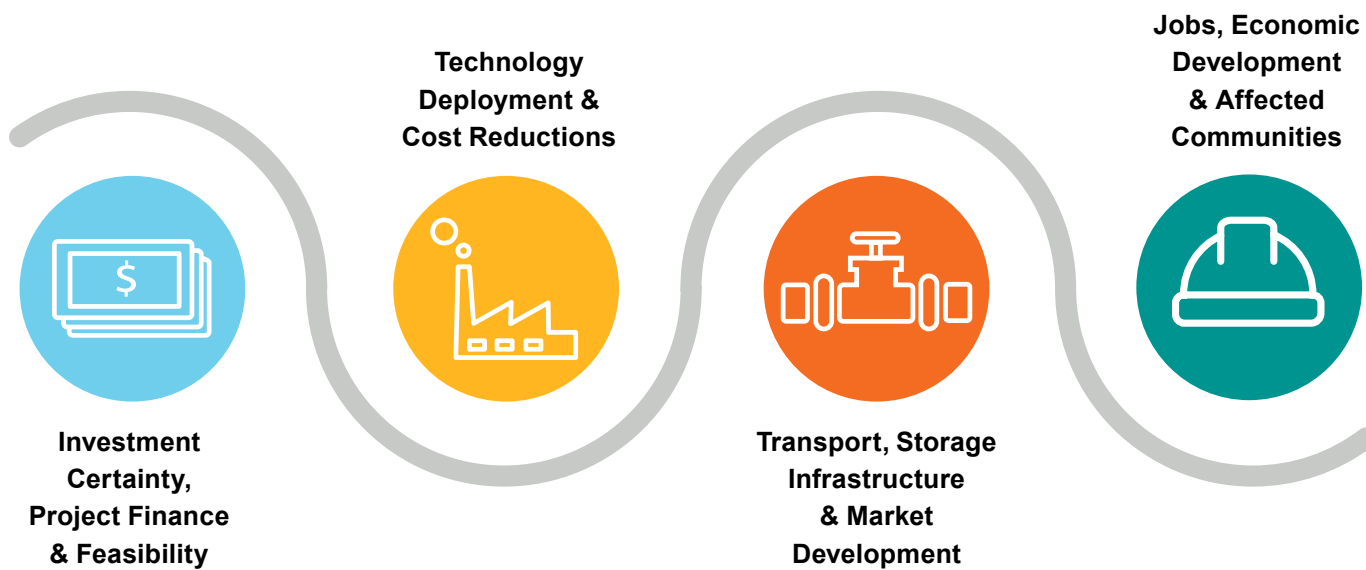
Investment Certainty, Project Finance & Feasibility

$

Technology Deployment & Cost Reductions

Transport, Storage Infrastructure & Market Development

Jobs, Economic Development & Affected Communities